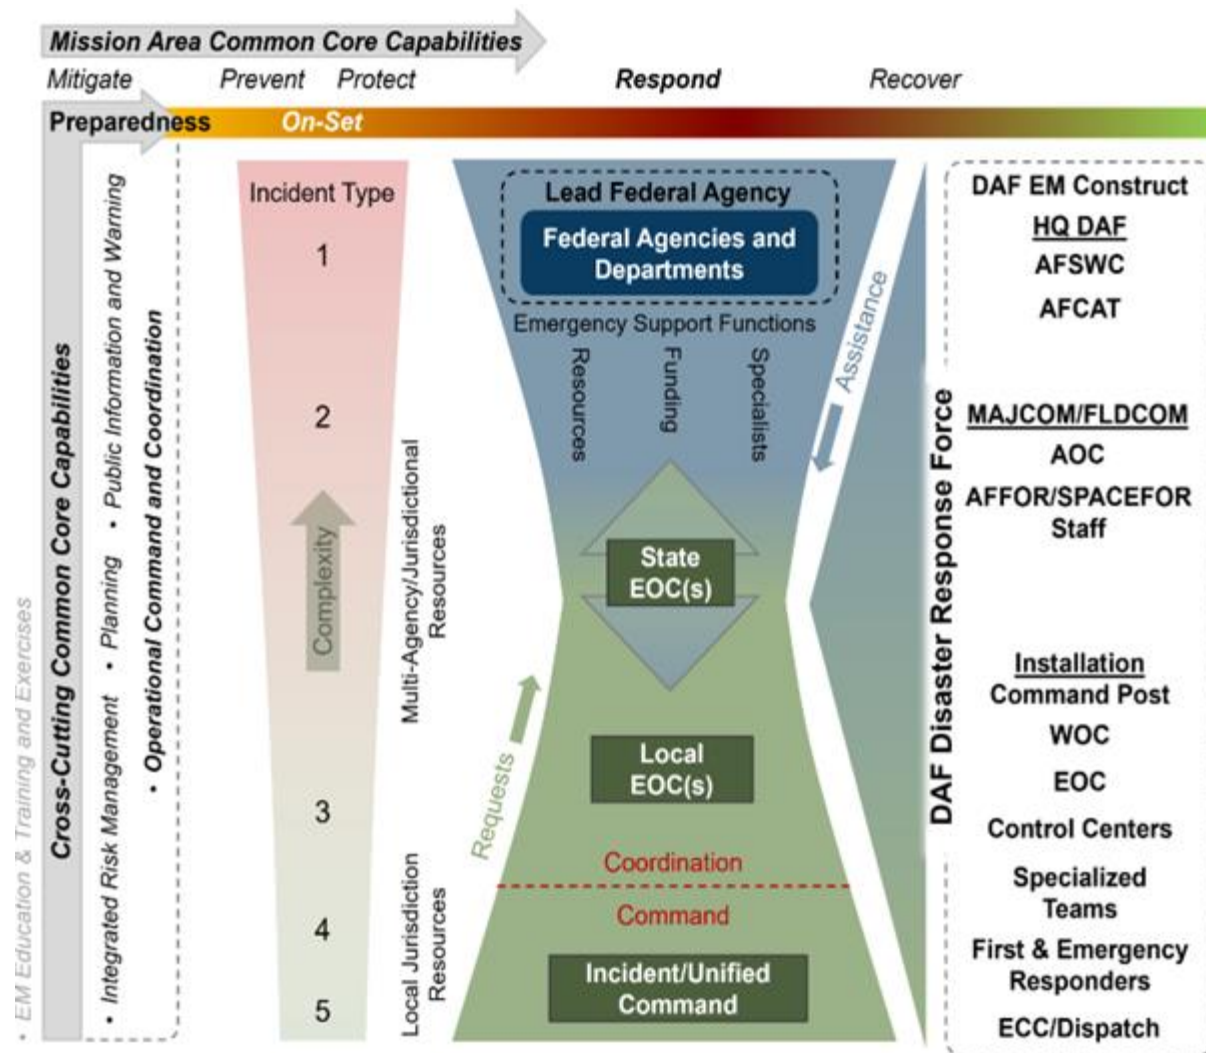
Mission Area Common Core Capabilities

Mitigate Prevent Protect Respond Recover

Preparedness On-Set

• EM Education & Training and Exercises

Cross-Cutting Common Core Capabilities

• Integrated Risk Management • Planning • Public Information and Warning

• Operational Command and Coordination

Incident Type

1

2

Complexity

3

4

5

Multi-Agency/Jurisdictional Resources

Local Jurisdiction Resources

Lead Federal Agency

Federal Agencies and Departments

Emergency Support Functions

Resources

Funding

Specialists

Assistance

State EOC(s)

Requests

Local EOC(s)

Coordination

Command

Incident/Unified Command

DAF Disaster Response Force

DAF EM Construct

HQ DAF

AFSWC

AFCAT

MAJCOM/FLDCOM

AOC

AFFOR/SPACEFOR Staff

Installation

Command Post

WOC

EOC

Control Centers

Specialized Teams

First & Emergency Responders

ECC/Dispatch